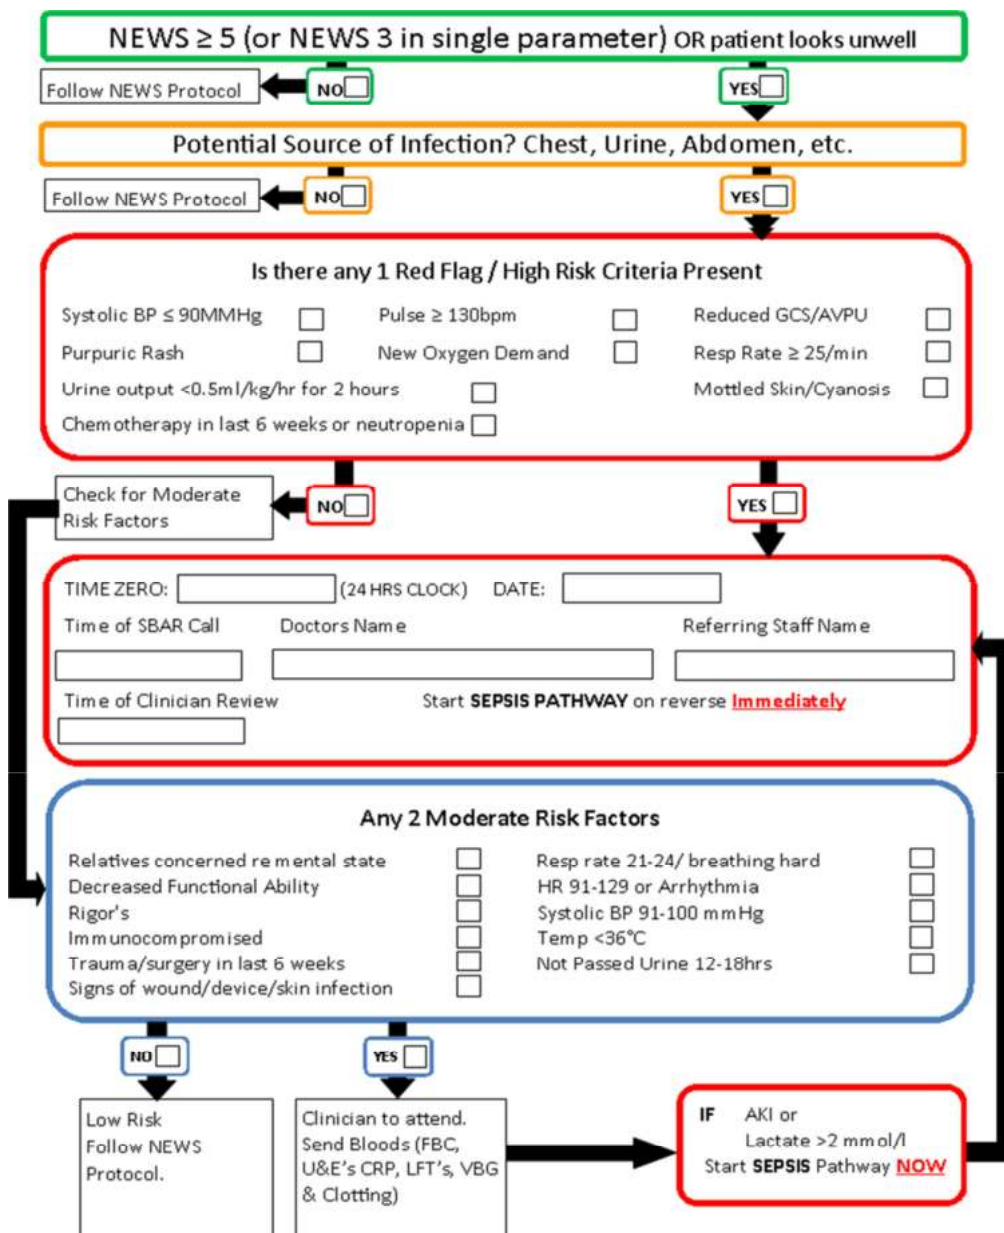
NEWS ≥ 5 (or NEWS 3 in single parameter) OR patient looks unwell

Follow NEWS Protocol

NO

YES

Potential Source of Infection? Chest, Urine, Abdomen, etc.

Follow NEWS Protocol

NO

YES

Is there any 1 Red Flag / High Risk Criteria Present

Systolic BP ≤ 90MMHg

Pulse ≥ 130bpm

Reduced GCS/AVPU

Purpuric Rash

New Oxygen Demand

Resp Rate ≥ 25/min

Urine output <0.5ml/kg/hr for 2 hours

Mottled Skin/Cyanosis

Chemotherapy in last 6 weeks or neutropenia

Check for Moderate Risk Factors

NO

YES

TIME ZERO: (24 HRS CLOCK) DATE:

Time of SBAR Call

Doctors Name

Referring Staff Name

Time of Clinician Review

Start **SEPSIS PATHWAY** on reverse Immediately

Any 2 Moderate Risk Factors

Relatives concerned re mental state

Decreased Functional Ability

Rigor's

Immunocompromised

Trauma/surgery in last 6 weeks

Signs of wound/device/skin infection

Resp rate 21-24/ breathing hard

HR 91-129 or Arrhythmia

Systolic BP 91-100 mmHg

Temp <36°C

Not Passed Urine 12-18hrs

NO

YES

Low Risk
Follow NEWS
Protocol.

Clinician to attend.
Send Bloods (FBC, U&E's CRP, LFT's, VBG & Clotting)

IF AKI or
Lactate >2 mmol/l
Start **SEPSIS** Pathway NOW